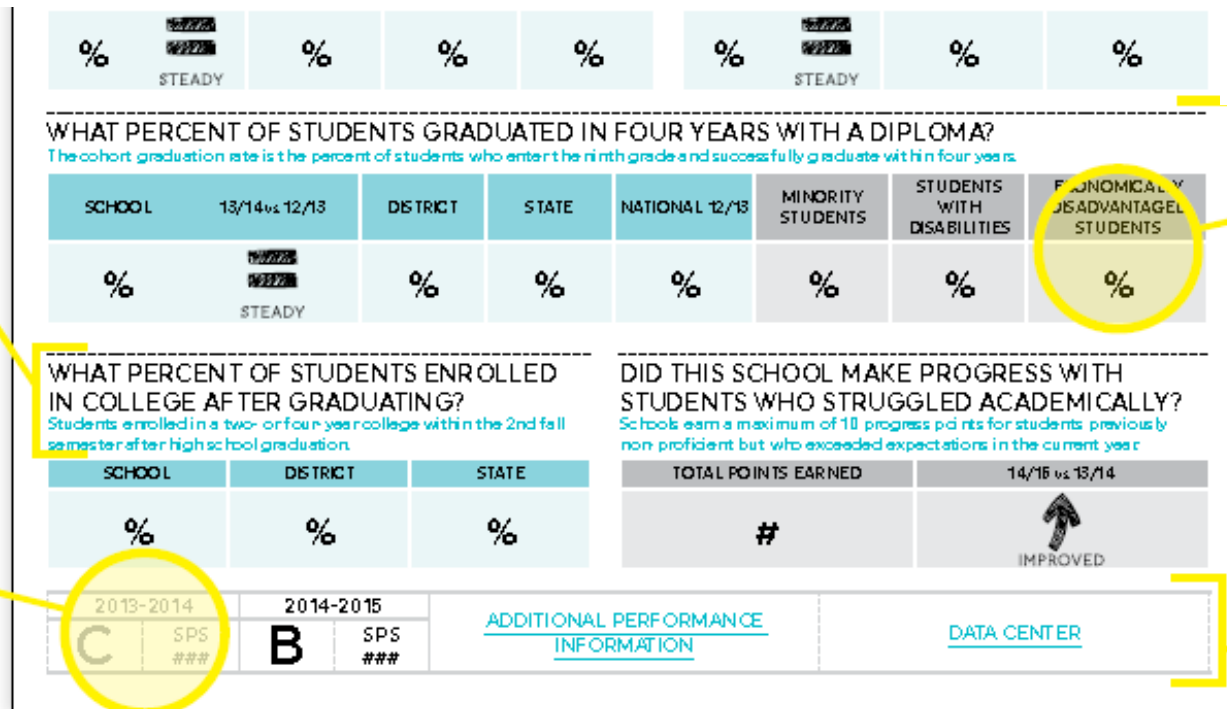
| % | STEADY | % | % | % |
|---|---|---|---|---|

| % | STEADY | % | % |
|---|---|---|---|

WHAT PERCENT OF STUDENTS GRADUATED IN FOUR YEARS WITH A DIPLOMA?
The cohort graduation rate is the percent of students who enter the ninth grade and successfully graduate within four years.

| SCHOOL | 13/14 vs 12/13 | DISTRICT | STATE | NATIONAL 12/13 | MINORITY STUDENTS | STUDENTS WITH DISABILITIES | ECONOMICALLY DISADVANTAGED STUDENTS |
|---|---|---|---|---|---|---|---|
| % | STEADY | % | % | % | % | % | % |

WHAT PERCENT OF STUDENTS ENROLLED IN COLLEGE AFTER GRADUATING?
Students enrolled in a two- or four-year college within the 2nd fall semester after high school graduation.

| SCHOOL | DISTRICT | STATE |
|---|---|---|
| % | % | % |

DID THIS SCHOOL MAKE PROGRESS WITH STUDENTS WHO STRUGGLED ACADEMICALLY?
Schools earn a maximum of 10 progress points for students previously non-proficient but who exceeded expectations in the current year.

| TOTAL POINTS EARNED | 14/15 vs 13/14 |
|---|---|
| # | IMPROVED |

| 2013-2014 | | 2014-2015 | |
|---|---|---|---|
| C | SPS ### | B | SPS ### |

ADDITIONAL PERFORMANCE INFORMATION

DATA CENTER